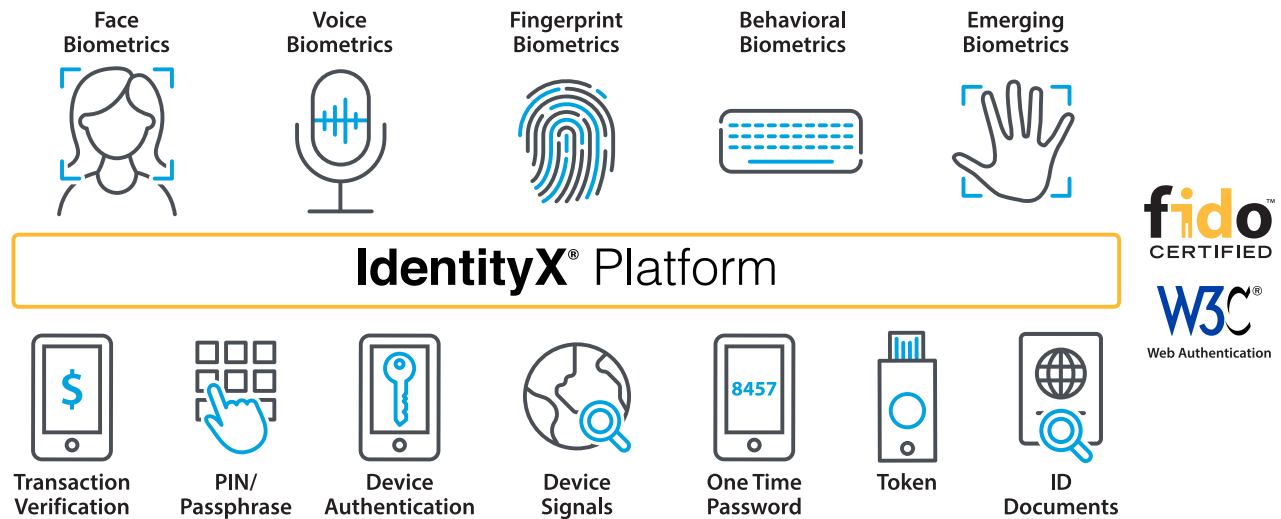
Face Biometrics

Voice Biometrics

Fingerprint Biometrics

Behavioral Biometrics

Emerging Biometrics

IdentityX® Platform

fido™ CERTIFIED

W3C®
Web Authentication

$

Transaction Verification

PIN/ Passphrase

Device Authentication

Device Signals

8457

One Time Password

Token

ID Documents